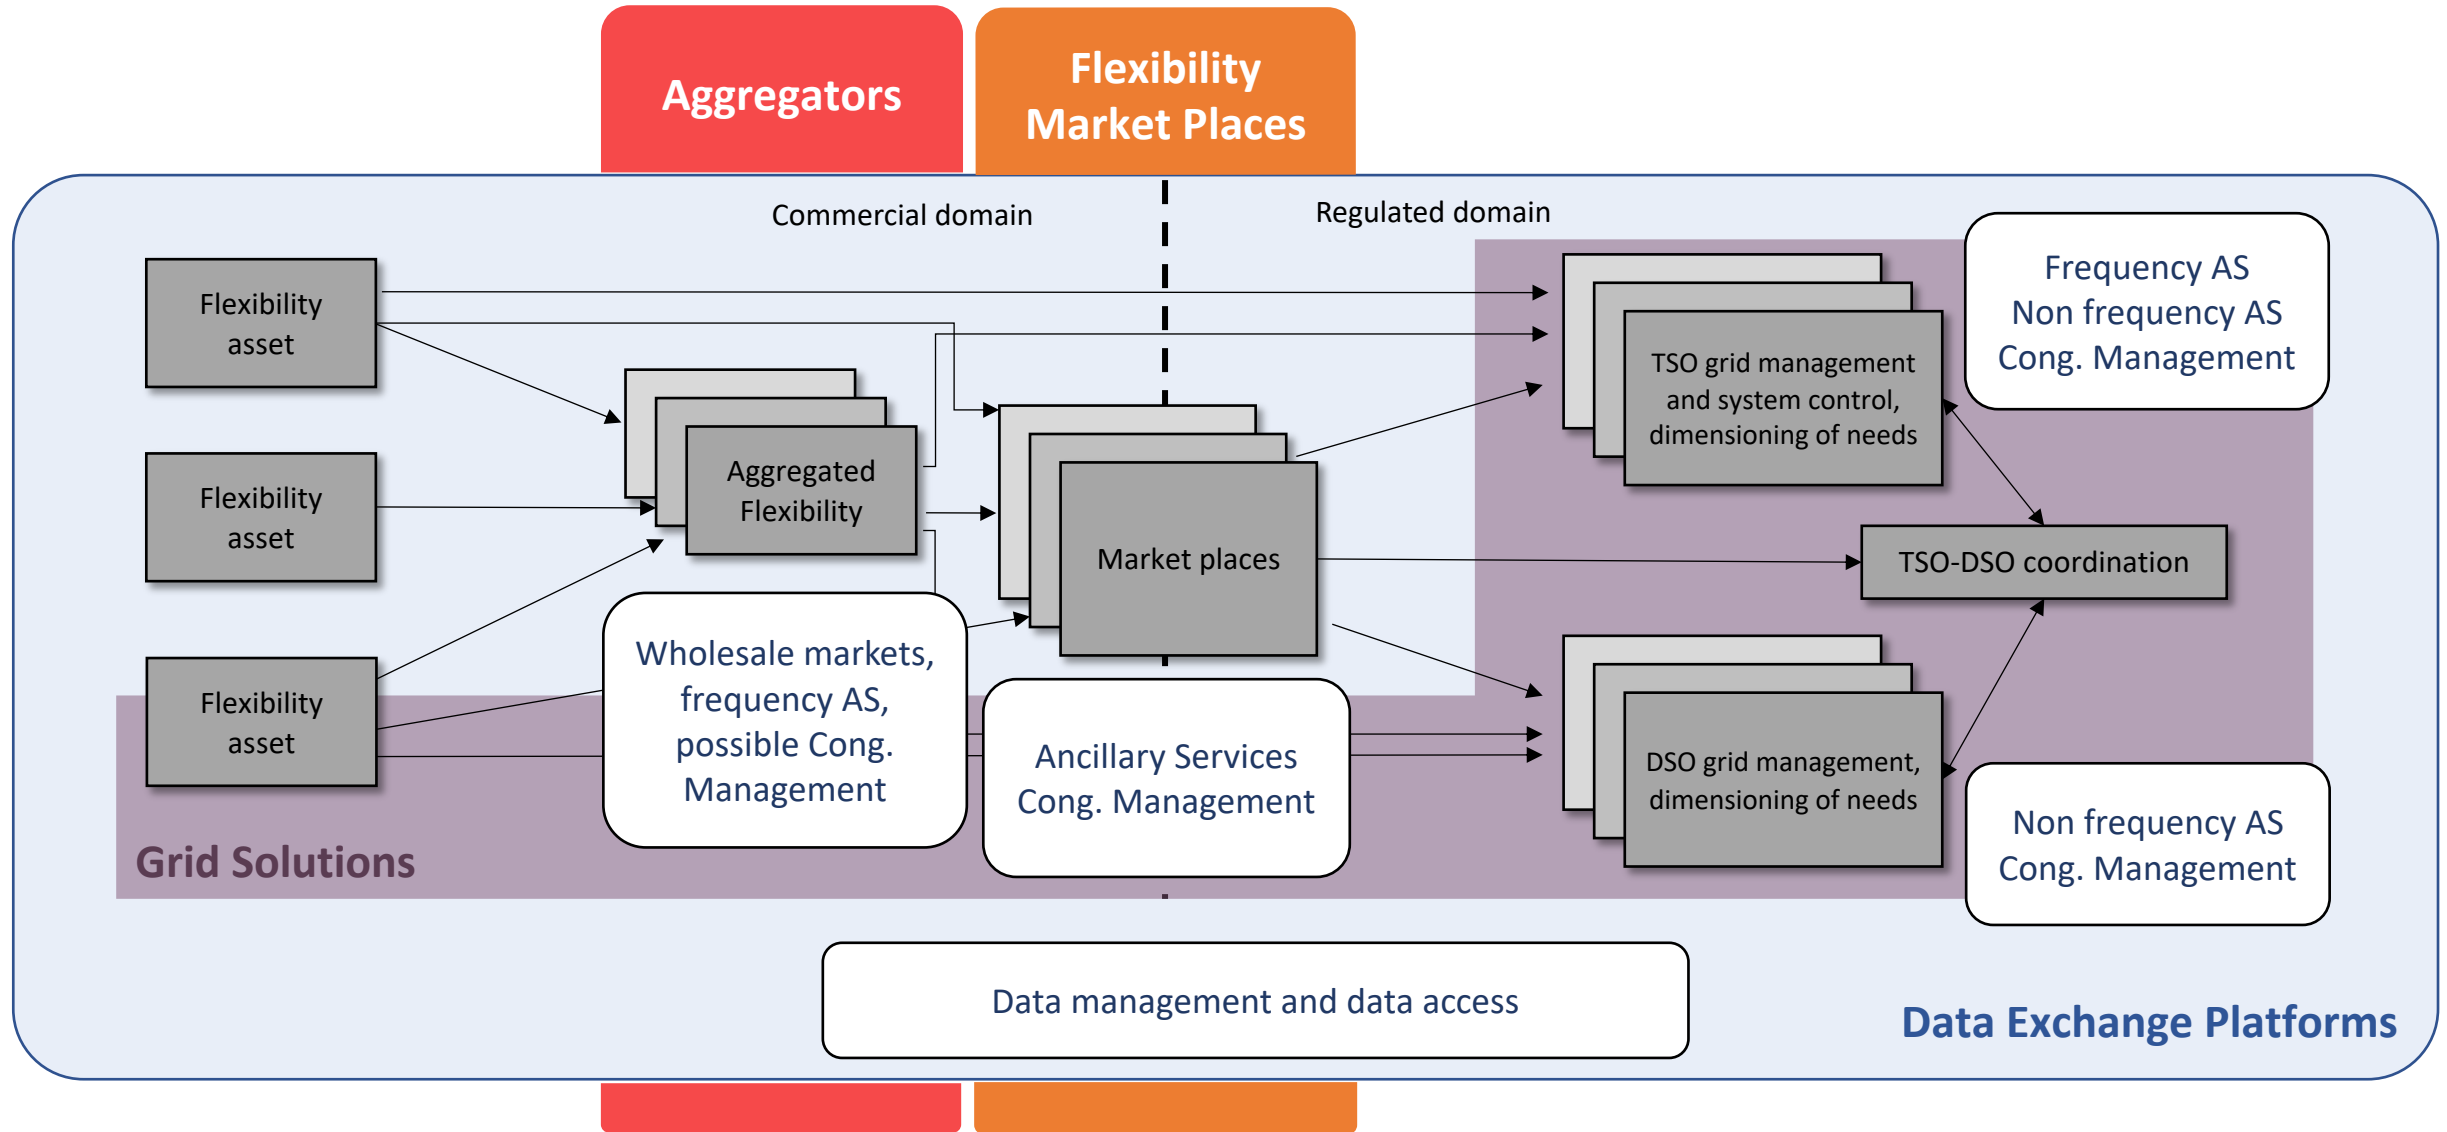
Aggregators

Flexibility Market Places

Commercial domain

Regulated domain

Flexibility asset

Flexibility asset

Flexibility asset

Aggregated Flexibility

Market places

TSO grid management and system control, dimensioning of needs

Frequency AS
Non frequency AS
Cong. Management

TSO-DSO coordination

DSO grid management, dimensioning of needs

Non frequency AS
Cong. Management

Wholesale markets, frequency AS, possible Cong. Management

Ancillary Services
Cong. Management

Grid Solutions

Data management and data access

Data Exchange Platforms